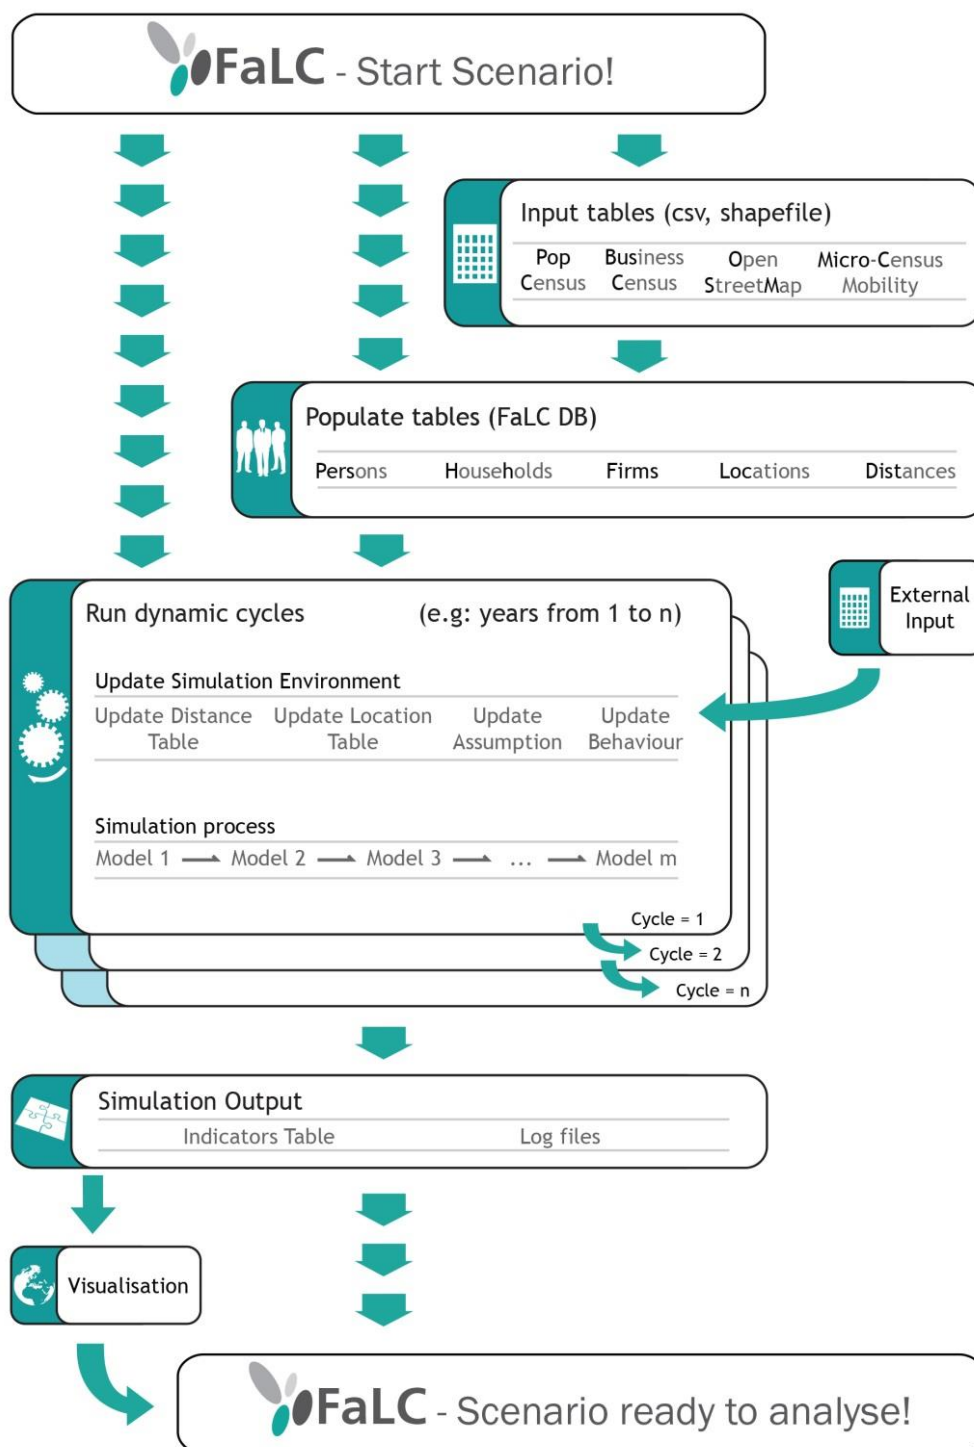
FaLC - Start Scenario!

Input tables (csv, shapefile)

Pop Census | Business Census | Open StreetMap | Micro-Census Mobility

Populate tables (FaLC DB)

Persons | Households | Firms | Locations | Distances

Run dynamic cycles (e.g: years from 1 to n)

External Input

Update Simulation Environment

Update Distance Table | Update Location Table | Update Assumption | Update Behaviour

Simulation process

Model 1 → Model 2 → Model 3 → ... → Model m

Cycle = 1
Cycle = 2
Cycle = n

Simulation Output

Indicators Table | Log files

Visualisation

FaLC - Scenario ready to analyse!